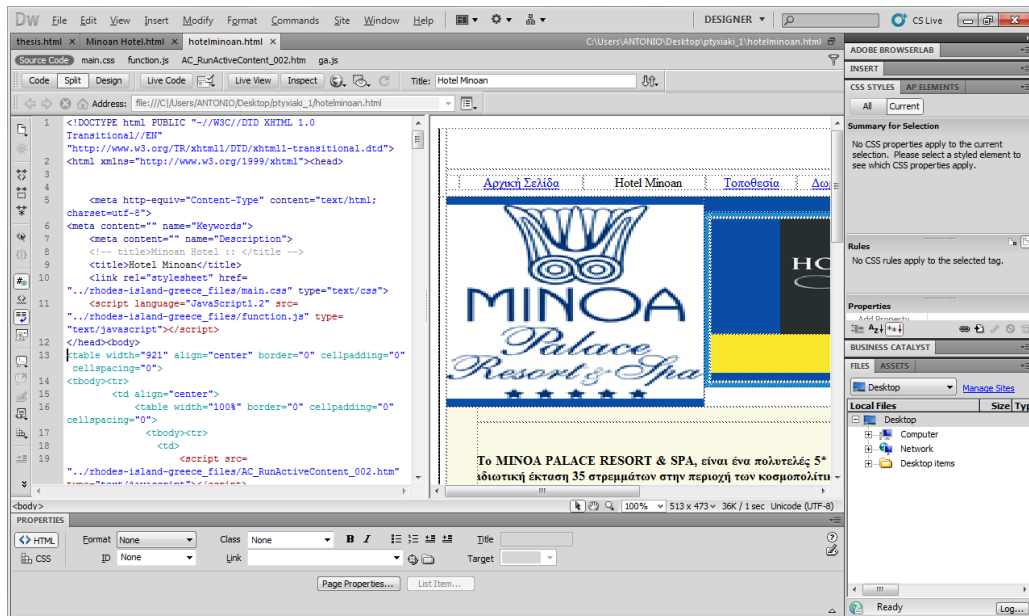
Dw File Edit View Insert Modify Format Commands Site Window Help DESIGNER CS Live

thesis.html Minoan Hotel.html hotelminoan.html C:\Users\ANTONIO\Desktop\ptyxiaki_1\hotelminoan.html

Source Code main.css function.js AC_RunActiveContent_002.htm ga.js

Code Split Design Live Code Live View Inspect Title: Hotel Minoan

Address: file:///C|/Users/ANTONIO/Desktop/ptyxiaki_1/hotelminoan.html

1 <!DOCTYPE html PUBLIC "-//W3C//DTD XHTML 1.0 Transitional//EN" "http://www.w3.org/TR/xhtml1/DTD/xhtml1-transitional.dtd">
2 <html xmlns="http://www.w3.org/1999/xhtml"><head>
3
4
5 <meta http-equiv="Content-Type" content="text/html; charset=utf-8">
6 <meta content="" name="Keywords">
7 <meta content="" name="Description">
8 <!-- title>Minoan Hotel :: </title -->
9 <title>Hotel Minoan</title>
10 <link rel="stylesheet" href="../rhodes-island-greece_files/main.css" type="text/css">
11 <script language="JavaScript1.2" src="../rhodes-island-greece_files/function.js" type="text/javascript"></script>
12 </head><body>
13 <table width="921" align="center" border="0" cellpadding="0" cellspacing="0">
14 <tbody><tr>
15 <td align="center">
16 <table width="100%" border="0" cellspacing="0">
17 <tbody><tr>
18 <td>
19 <script src="../rhodes-island-greece_files/AC_RunActiveContent_002.htm" type="text/javascript"></script>

Αρχική Σελίδα Hotel Minoan Τοποθεσία Δω

MINOA Palace Resort & Spa

HO

Το MINOA PALACE RESORT & SPA, είναι ένα πολυτελές 5* ιδιωτική έκταση 35 στρεμμάτων στην περιοχή των κοσμοπολίτι

<body> 100% 513 x 473 36K / 1 sec Unicode (UTF-8)

PROPERTIES
HTML Format None Class None B I Title
CSS ID None Link Target
Page Properties... List Item...

ADOBE BROWSERLAB
INSERT
CSS STYLES AP ELEMENTS
All Current
Summary for Selection
No CSS properties apply to the current selection. Please select a styled element to see which CSS properties apply.
Rules
No CSS rules apply to the selected tag.
Properties
Add Property
BUSINESS CATALYST
FILES ASSETS
Desktop Manage Sites
Local Files Size Typ
Desktop
Computer
Network
Desktop items
Ready Log...